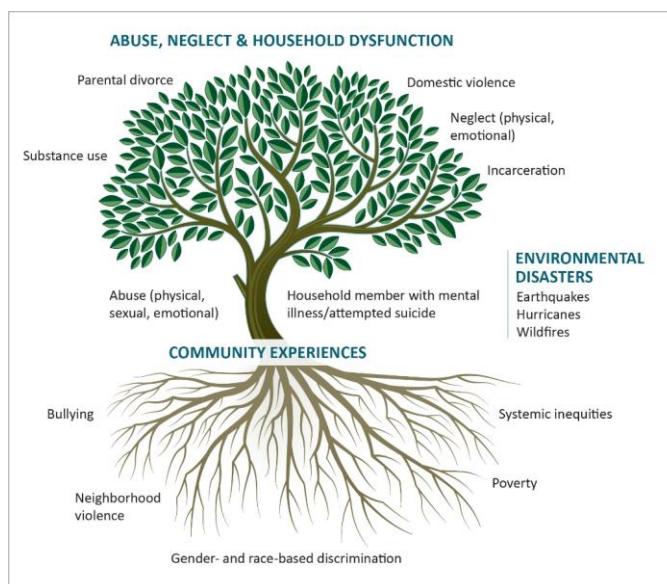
ABUSE, NEGLECT & HOUSEHOLD DYSFUNCTION

Parental divorce

Domestic violence

Neglect (physical, emotional)

Substance use

Incarceration

ENVIRONMENTAL DISASTERS
Earthquakes
Hurricanes
Wildfires

Abuse (physical, sexual, emotional)

Household member with mental illness/attempted suicide

COMMUNITY EXPERIENCES

Bullying

Systemic inequities

Poverty

Neighborhood violence

Gender- and race-based discrimination